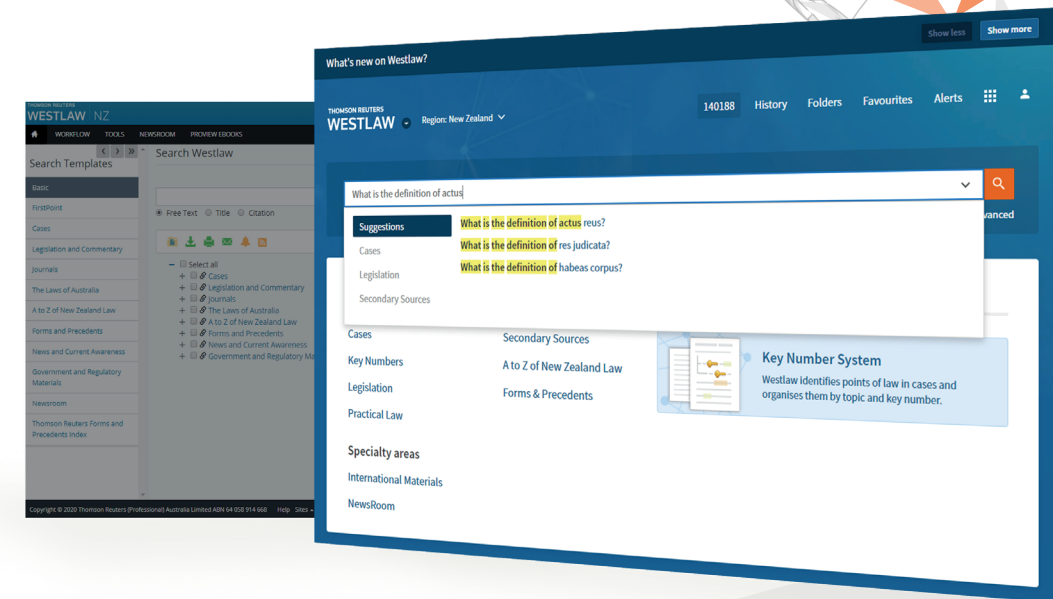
THOMSON REUTERS
WESTLAW NZ

WORKFLOW TOOLS NEWSROOM PROVIEW EBOOKS

Search Templates

Basic
FirstPoint
Cases
Legislation and Commentary
Journals
The Laws of Australia
A to Z of New Zealand Law
Forms and Precedents
News and Current Awareness
Government and Regulatory Materials
Newsroom
Thomson Reuters Forms and Precedents Index

Search Westlaw

Free Text Title Citation

Select all
Cases
Legislation and Commentary
Journals
The Laws of Australia
A to Z of New Zealand Law
Forms and Precedents
News and Current Awareness
Government and Regulatory Ma

Copyright © 2020 Thomson Reuters (Professional) Australia Limited ABN 64 058 914 668 Help Sites

Show less Show more

What's new on Westlaw?

THOMSON REUTERS
WESTLAW Region: New Zealand

140188 History Folders Favourites Alerts

What is the definition of actus

Suggestions
Cases
Legislation
Secondary Sources

What is the definition of actus reus?
What is the definition of res judicata?
What is the definition of habeas corpus?

vanced

Cases
Key Numbers
Legislation
Practical Law

Secondary Sources
A to Z of New Zealand Law
Forms & Precedents

Key Number System
Westlaw identifies points of law in cases and organises them by topic and key number.

Specialty areas
International Materials
NewsRoom